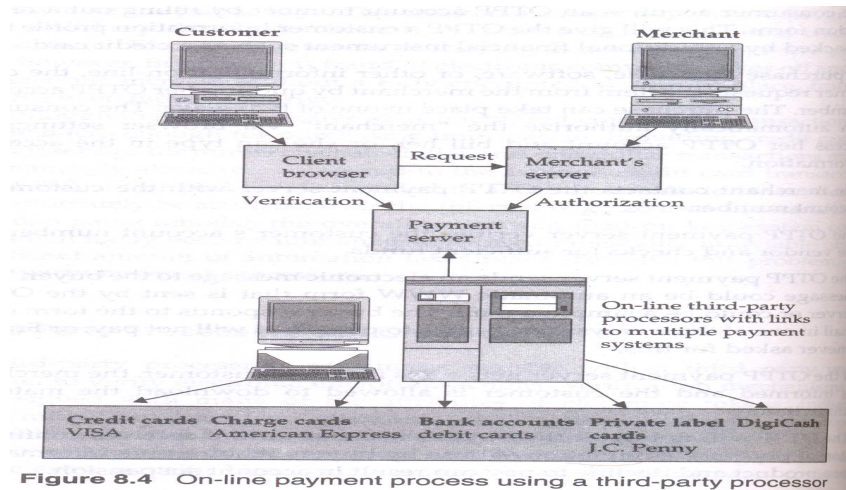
Customer

Merchant

Client browser

Request

Merchant's server

Verification

Authorization

Payment server

On-line third-party processors with links to multiple payment systems

Credit cards VISA

Charge cards American Express

Bank accounts debit cards

Private label cards J.C. Penny

DigiCash

Figure 8.4 On-line payment process using a third-party processor